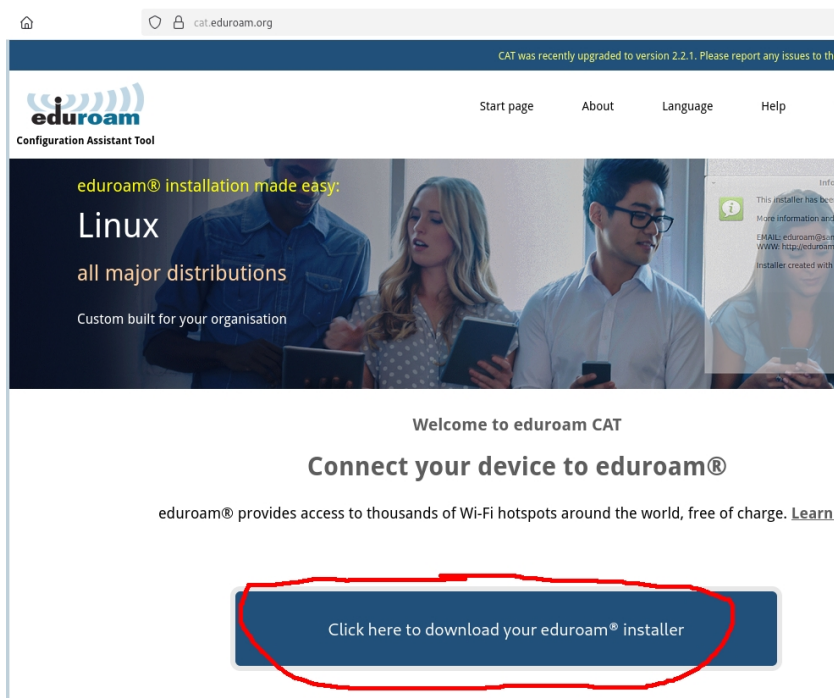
cat.eduroam.org

CAT was recently upgraded to version 2.2.1. Please report any issues to th

eduroam
Configuration Assistant Tool

Start page About Language Help

eduroam® installation made easy:
Linux
all major distributions
Custom built for your organisation

Info
This installer has bee
More information and
EMAIL: eduroam@so
WWW: http://eduroam
Installer created with

Welcome to eduroam CAT

Connect your device to eduroam®

eduroam® provides access to thousands of Wi-Fi hotspots around the world, free of charge. Learn

Click here to download your eduroam® installer